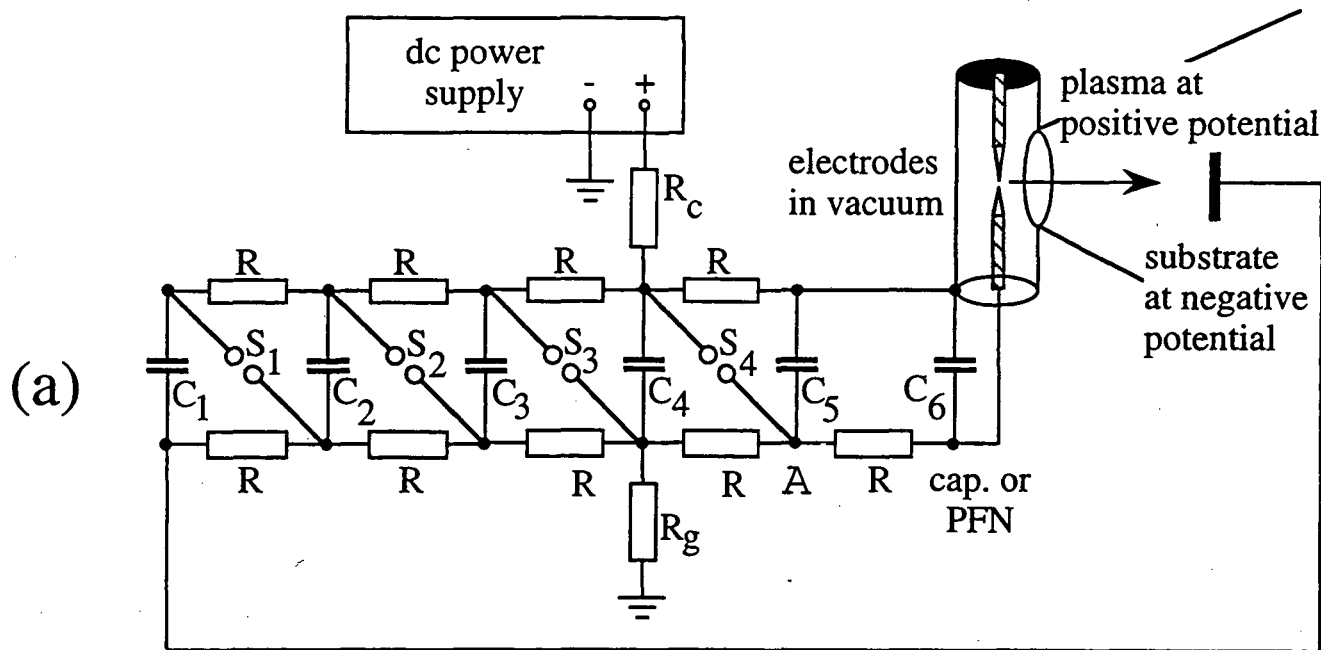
dc power supply

-

+

$R_c$

electrodes in vacuum

plasma at positive potential

substrate at negative potential

R R R R

$S_1$ $S_2$ $S_3$ $S_4$

(a)

$C_1$ $C_2$ $C_3$ $C_4$ $C_5$ $C_6$

R R R R A R

cap. or PFN

$R_g$